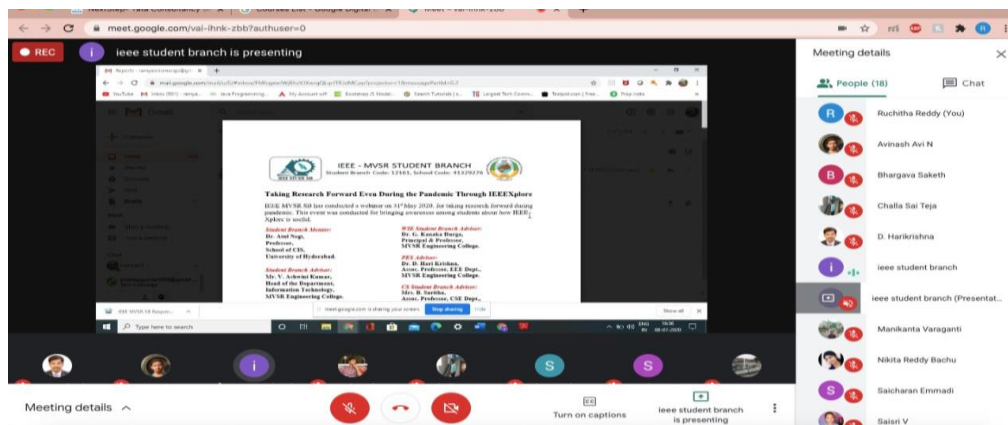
meet.google.com/vai-ihnk-zbb?authuser=0

REC

i ieee student branch is presenting

IEEE - MVSR STUDENT BRANCH

Student Branch Code: 12161, School Code: 41329276

Taking Research Forward Even During the Pandemic Through IEEEXplore

IEEE MVSR SB has conducted a webinar on 31st May 2020, for taking research forward during pandemic. This event was conducted for bringing awareness among students about how IEEE Xplore is useful.

Student Branch Mentor:
Dr. Atul Negi,
Professor,
School of CIS,
University of Hyderabad.

WIE Student Branch Advisor:
Dr. G. Kanaka Durga,
Principal & Professor,
MVSR Engineering College.

PES Advisor:
Dr. D. Hari Krishna,
Assoc. Professor, EEE Dept.,
MVSR Engineering College.

Student Branch Advisor:
Mr. V. Ashwini Kumar,
Head of the Department,
Information Technology,
MVSR Engineering College.

CS Student Branch Advisor:
Mrs. B. Saritha,
Assoc. Professor, CSE Dept.,

meet.google.com is sharing your screen. Stop sharing Hide

Type here to search

Meeting details

People (18)

Chat

Ruchitha Reddy (You)

Avinash Avi N

Bhargava Saketh

Challa Sai Teja

D. Harikrishna

ieee student branch

ieee student branch (Presentat...

Manikanta Varaganti

Nikita Reddy Bachu

Saicharan Emmadi

Saisri V

Meeting details

Turn on captions

ieee student branch is presenting